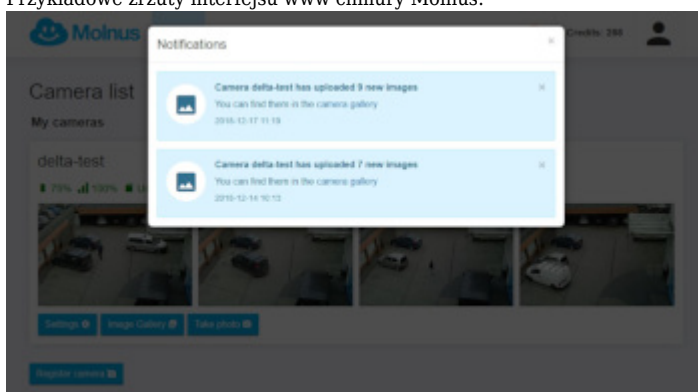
Przykładowe zrzuty interfejsu www chmury Molnus:

Molnus

Credits: 240

Camera list

My cameras

delta-test

79% 100%

Settings Image Gallery Take photo

Register camera

Notifications

×

Camera delta-test has uploaded 9 new images

You can find them in the camera gallery

2016-12-17 11:19

×

Camera delta-test has uploaded 7 new images

You can find them in the camera gallery

2016-12-14 10:13

×